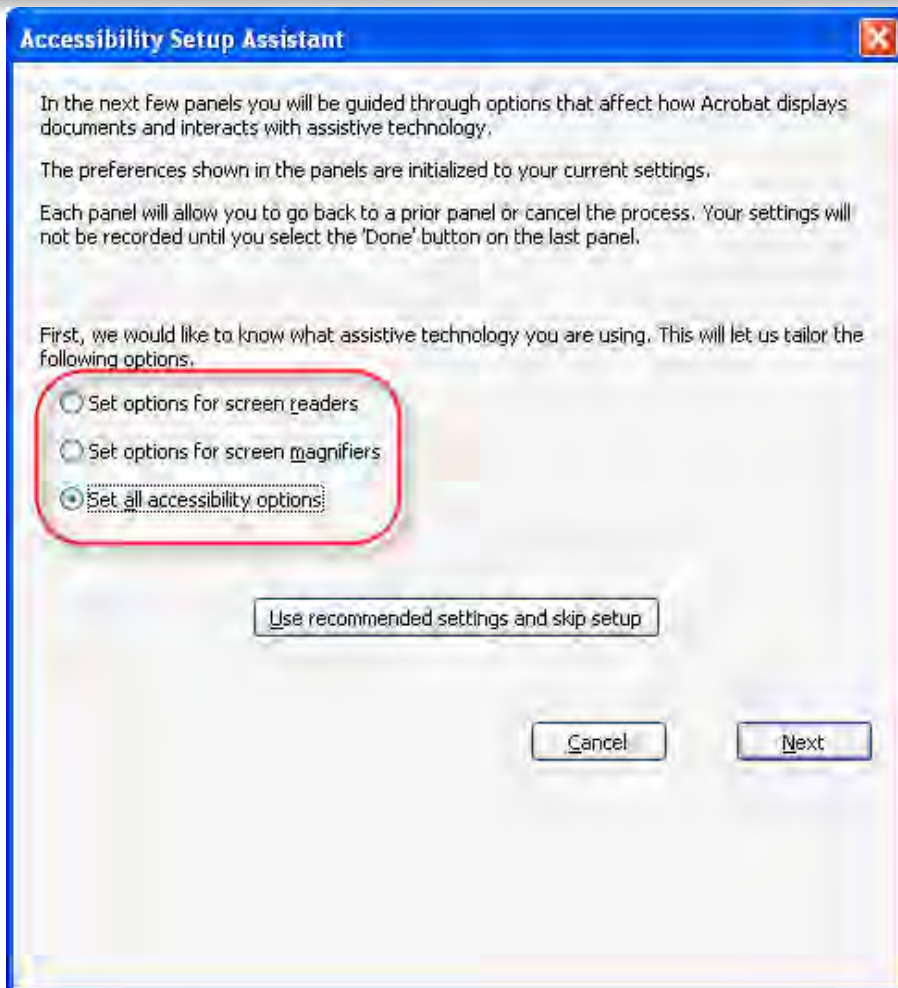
Accessibility Setup Assistant

In the next few panels you will be guided through options that affect how Acrobat displays documents and interacts with assistive technology.

The preferences shown in the panels are initialized to your current settings.

Each panel will allow you to go back to a prior panel or cancel the process. Your settings will not be recorded until you select the 'Done' button on the last panel.

First, we would like to know what assistive technology you are using. This will let us tailor the following options.

Set options for screen readers

Set options for screen magnifiers

Set all accessibility options

Use recommended settings and skip setup

Cancel

Next